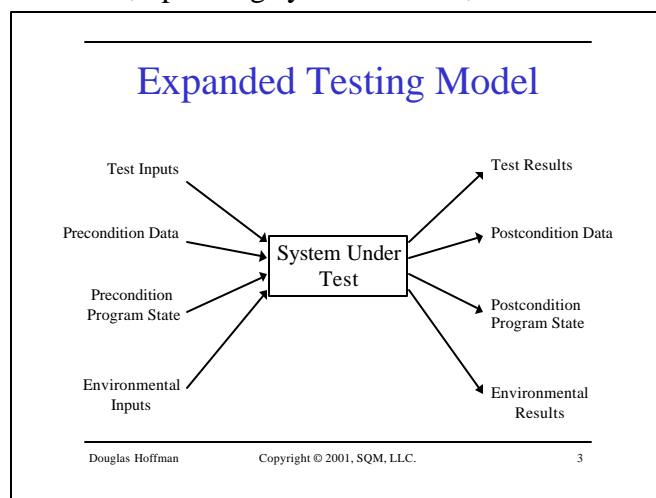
Expanded Testing Model

Test Inputs

Precondition Data

Precondition Program State

Environmental Inputs

System Under Test

Test Results

Postcondition Data

Postcondition Program State

Environmental Results

Douglas Hoffman    Copyright © 2001, SQM, LLC.    3